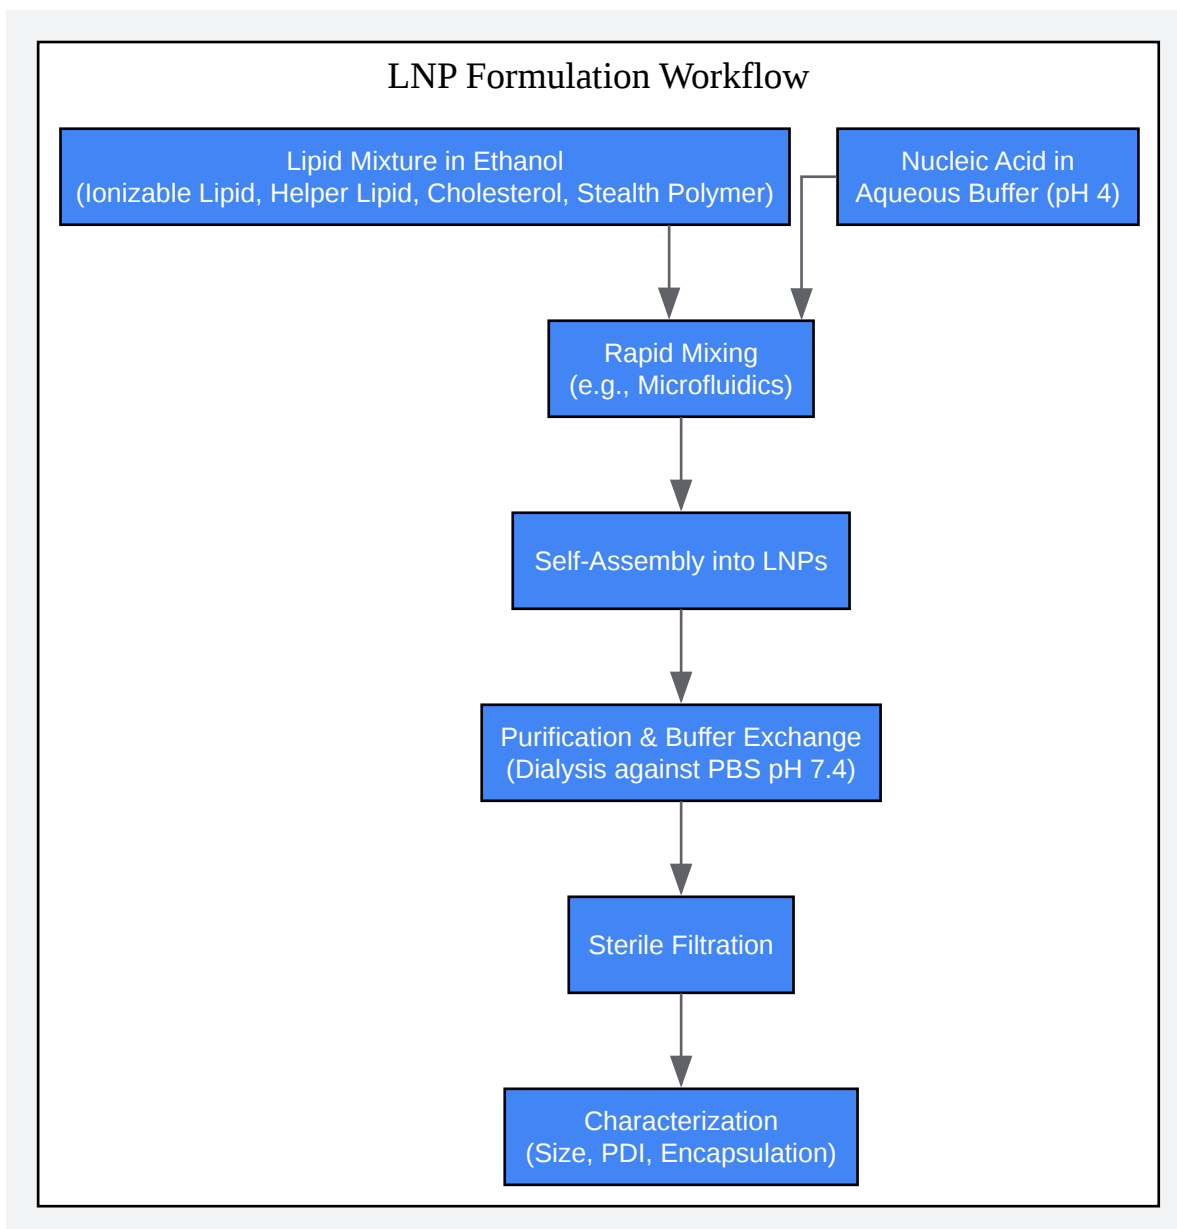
LNP Formulation Workflow

Lipid Mixture in Ethanol
(Ionizable Lipid, Helper Lipid, Cholesterol, Stealth Polymer)

Nucleic Acid in
Aqueous Buffer (pH 4)

Rapid Mixing
(e.g., Microfluidics)

Self-Assembly into LNPs

Purification & Buffer Exchange
(Dialysis against PBS pH 7.4)

Sterile Filtration

Characterization
(Size, PDI, Encapsulation)